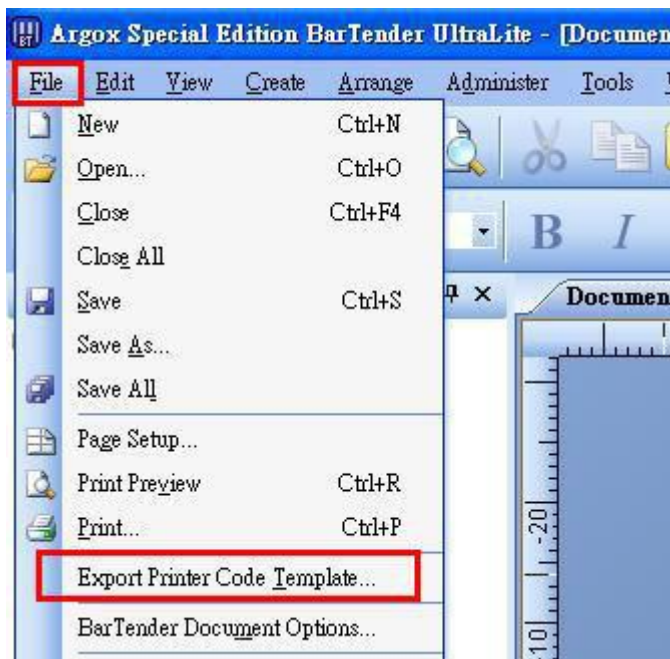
Argox Special Edition BarTender UltraLite - [Documen

File Edit View Create Arrange Administer Tools

New Ctrl+N
Open... Ctrl+O
Close Ctrl+F4
Close All
Save Ctrl+S
Save As...
Save All
Page Setup...
Print Preview Ctrl+R
Print... Ctrl+P
Export Printer Code Template...
BarTender Document Options...

B I

Documen

20
10